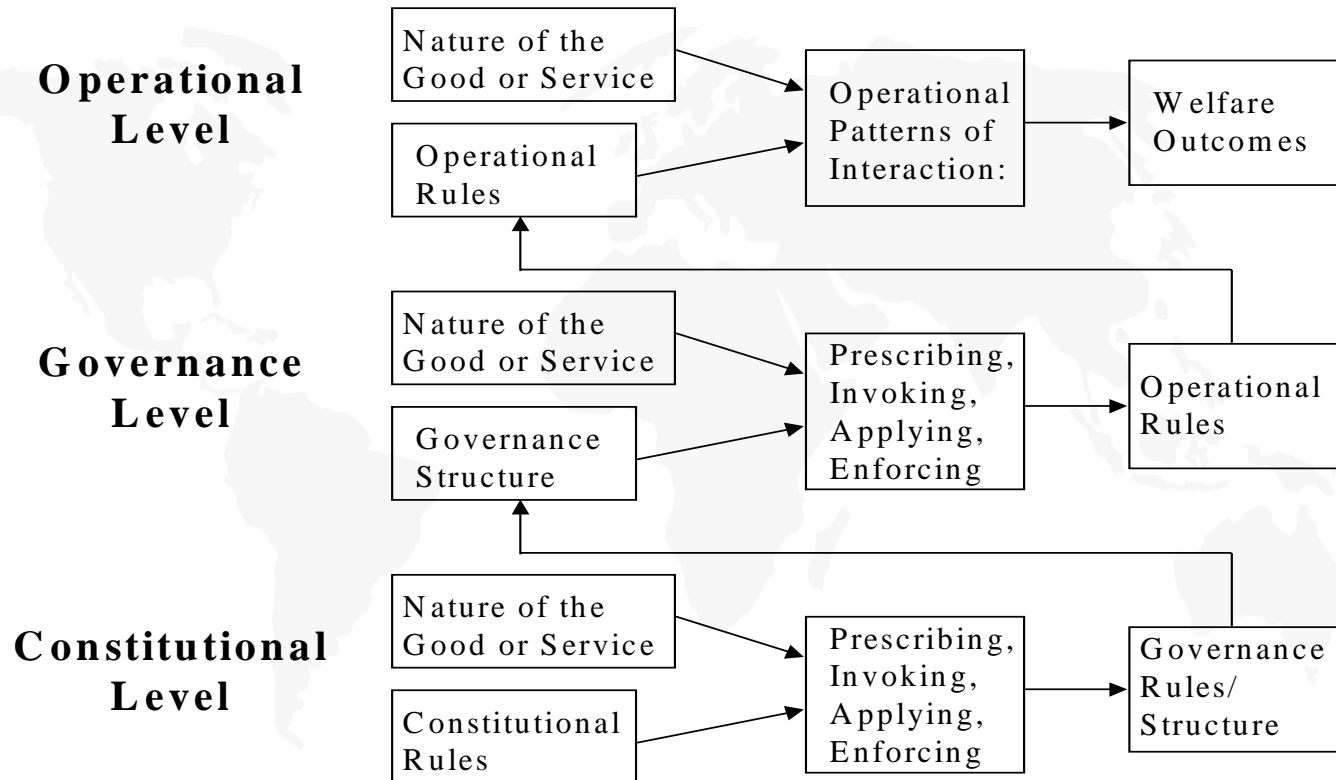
Operational Level

Nature of the Good or Service

Operational Rules

Operational Patterns of Interaction:

Welfare Outcomes

Governance Level

Nature of the Good or Service

Governance Structure

Prescribing, Invoking, Applying, Enforcing

Operational Rules

Constitutional Level

Nature of the Good or Service

Constitutional Rules

Prescribing, Invoking, Applying, Enforcing

Governance Rules/ Structure